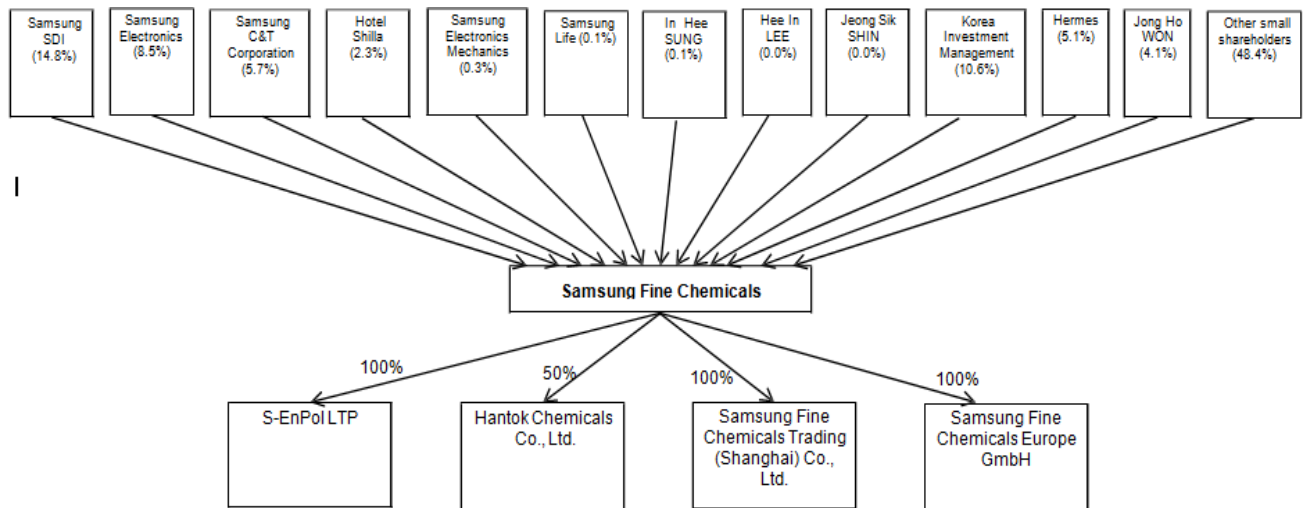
Samsung SDI (14.8%)

Samsung Electronics (8.5%)

Samsung C&T Corporation (5.7%)

Hotel Shilla (2.3%)

Samsung Electronics Mechanics (0.3%)

Samsung Life (0.1%)

In Hee SUNG (0.1%)

Hee In LEE (0.0%)

Jeong Sik SHIN (0.0%)

Korea Investment Management (10.6%)

Hermes (5.1%)

Jong Ho WON (4.1%)

Other small shareholders (48.4%)

I

Samsung Fine Chemicals

100%

50%

100%

100%

S-EnPol LTP

Hantok Chemicals Co., Ltd.

Samsung Fine Chemicals Trading (Shanghai) Co., Ltd.

Samsung Fine Chemicals Europe GmbH